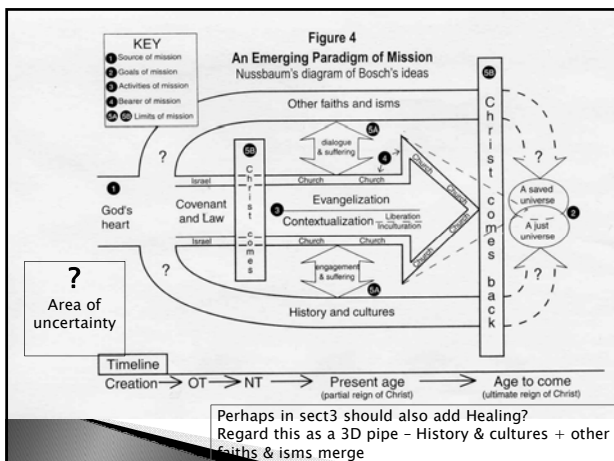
Figure 4
An Emerging Paradigm of Mission
Nussbaum's diagram of Bosch's ideas

KEY
1 Source of mission
2 Goals of mission
3 Activities of mission
4 Bearer of mission
5A 5B Limits of mission

Other faiths and isms

1 God's heart

?

Israel
Covenant and Law
Israel

5B
Christ comes

Church Church
dialogue & suffering
5A
4
Evangelization
3 Contextualization Liberation / Inculturation
Church Church
engagement & suffering
5A

Church Church Church Church

5B
Christ comes back

?
A saved universe
2
A just universe
?

History and cultures

?
Area of uncertainty

Timeline
Creation → OT → NT → Present age (partial reign of Christ) → Age to come (ultimate reign of Christ)

Perhaps in sect3 should also add Healing?
Regard this as a 3D pipe – History & cultures + other faiths & isms merge